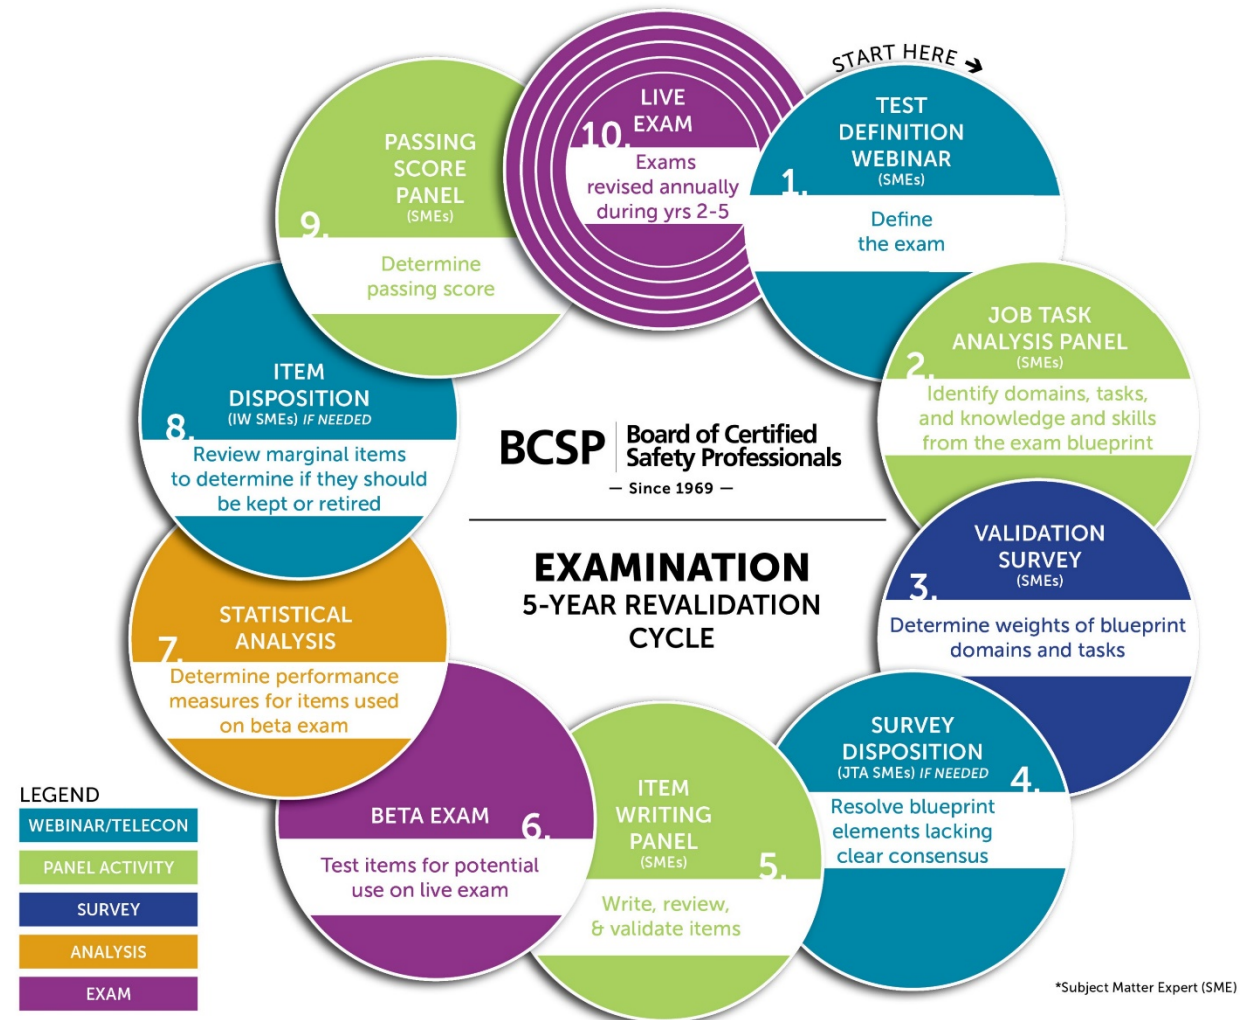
START HERE

1. TEST DEFINITION WEBINAR (SMEs)
Define the exam

2. JOB TASK ANALYSIS PANEL (SMEs)
Identify domains, tasks, and knowledge and skills from the exam blueprint

3. VALIDATION SURVEY (SMEs)
Determine weights of blueprint domains and tasks

4. SURVEY DISPOSITION (JTA SMEs) IF NEEDED
Resolve blueprint elements lacking clear consensus

5. ITEM WRITING PANEL (SMEs)
Write, review, & validate items

6. BETA EXAM
Test items for potential use on live exam

7. STATISTICAL ANALYSIS
Determine performance measures for items used on beta exam

8. ITEM DISPOSITION (IW SMEs) IF NEEDED
Review marginal items to determine if they should be kept or retired

9. PASSING SCORE PANEL (SMEs)
Determine passing score

10. LIVE EXAM
Exams revised annually during yrs 2-5

BCSP Board of Certified Safety Professionals
— Since 1969 —

EXAMINATION
5-YEAR REVALIDATION CYCLE

LEGEND
WEBINAR/TELECON
PANEL ACTIVITY
SURVEY
ANALYSIS
EXAM

*Subject Matter Expert (SME)